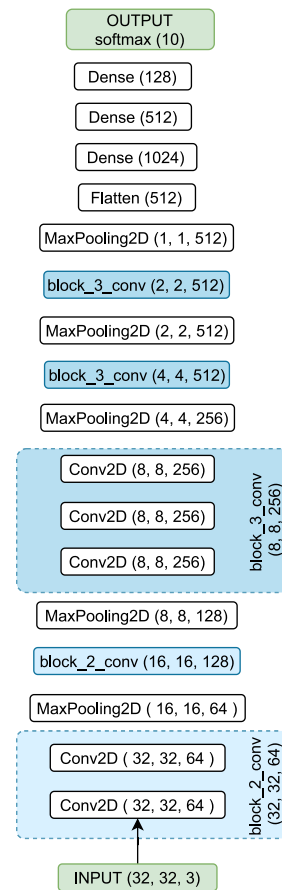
OUTPUT
softmax (10)

Dense (128)

Dense (512)

Dense (1024)

Flatten (512)

MaxPooling2D (1, 1, 512)

block_3_conv (2, 2, 512)

MaxPooling2D (2, 2, 512)

block_3_conv (4, 4, 512)

MaxPooling2D (4, 4, 256)

Conv2D (8, 8, 256)

Conv2D (8, 8, 256)

Conv2D (8, 8, 256)

block_3_conv
(8, 8, 256)

MaxPooling2D (8, 8, 128)

block_2_conv (16, 16, 128)

MaxPooling2D ( 16, 16, 64 )

Conv2D ( 32, 32, 64 )

Conv2D ( 32, 32, 64 )

block_2_conv
(32, 32, 64)

INPUT (32, 32, 3)